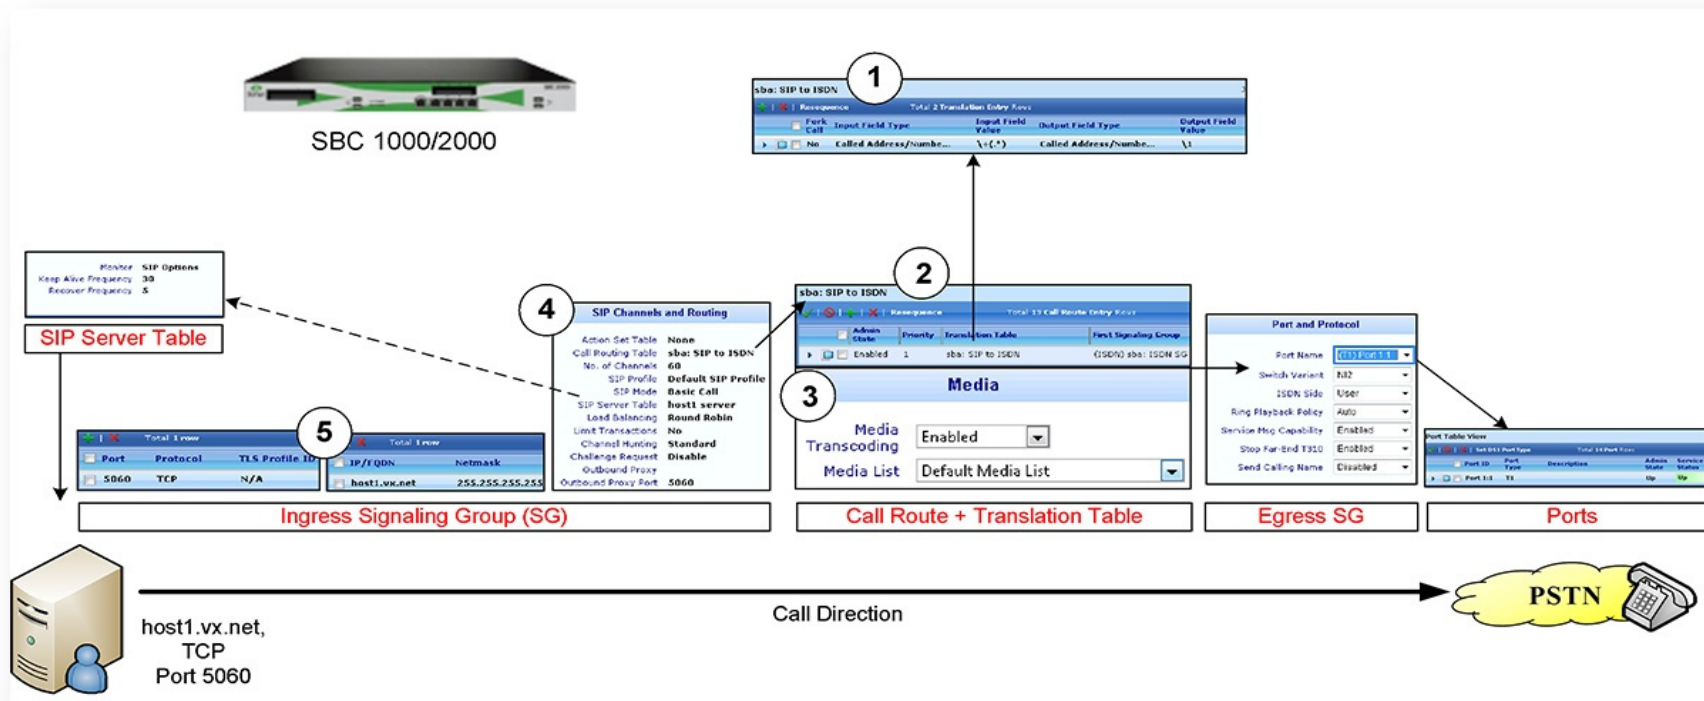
SBC 1000/2000

1

sba: SIP to ISDN

Resequence Total 2 Translation Entry Rows

| Fork Call | Input Field Type | Input Field Value | Output Field Type | Output Field Value |
|---|---|---|---|---|
| No | Called Address/Numbe... | \+(.*) | Called Address/Numbe... | \1 |

Monitor SIP Options
Keep Alive Frequency 30
Recover Frequency 5

SIP Server Table

4

SIP Channels and Routing

Action Set Table None
Call Routing Table sba: SIP to ISDN
No. of Channels 60
SIP Profile Default SIP Profile
SIP Mode Basic Call
SIP Server Table host1 server
Load Balancing Round Robin
Limit Transactions No
Channel Hunting Standard
Challenge Request Disable
Outbound Proxy
Outbound Proxy Port 5060

2

sba: SIP to ISDN

Resequence Total 13 Call Route Entry Rows

| Admin State | Priority | Translation Table | First Signaling Group |
|---|---|---|---|
| Enabled | 1 | sba: SIP to ISDN | (ISDN) sba: ISDN SG |

3

Media

Media Transcoding Enabled
Media List Default Media List

Port and Protocol

Port Name (T1) Port 1:1
Switch Variant NI2
ISDN Side User
Ring Playback Policy Auto
Service Msg Capability Enabled
Stop Far-End T310 Enabled
Send Calling Name Disabled

Port Table View

Set DS1 Port Type Total 14 Port Rows

| Port ID | Port Type | Description | Admin State | Service Status |
|---|---|---|---|---|
| Port 1:1 | T1 | | Up | Up |

5

Total 1 row

| Port | Protocol | TLS Profile ID |
|---|---|---|
| 5060 | TCP | N/A |

Total 1 row

| IP/FQDN | Netmask |
|---|---|
| host1.vx.net | 255.255.255.255 |

Ingress Signaling Group (SG)

Call Route + Translation Table

Egress SG

Ports

Call Direction

PSTN

host1.vx.net,
TCP
Port 5060